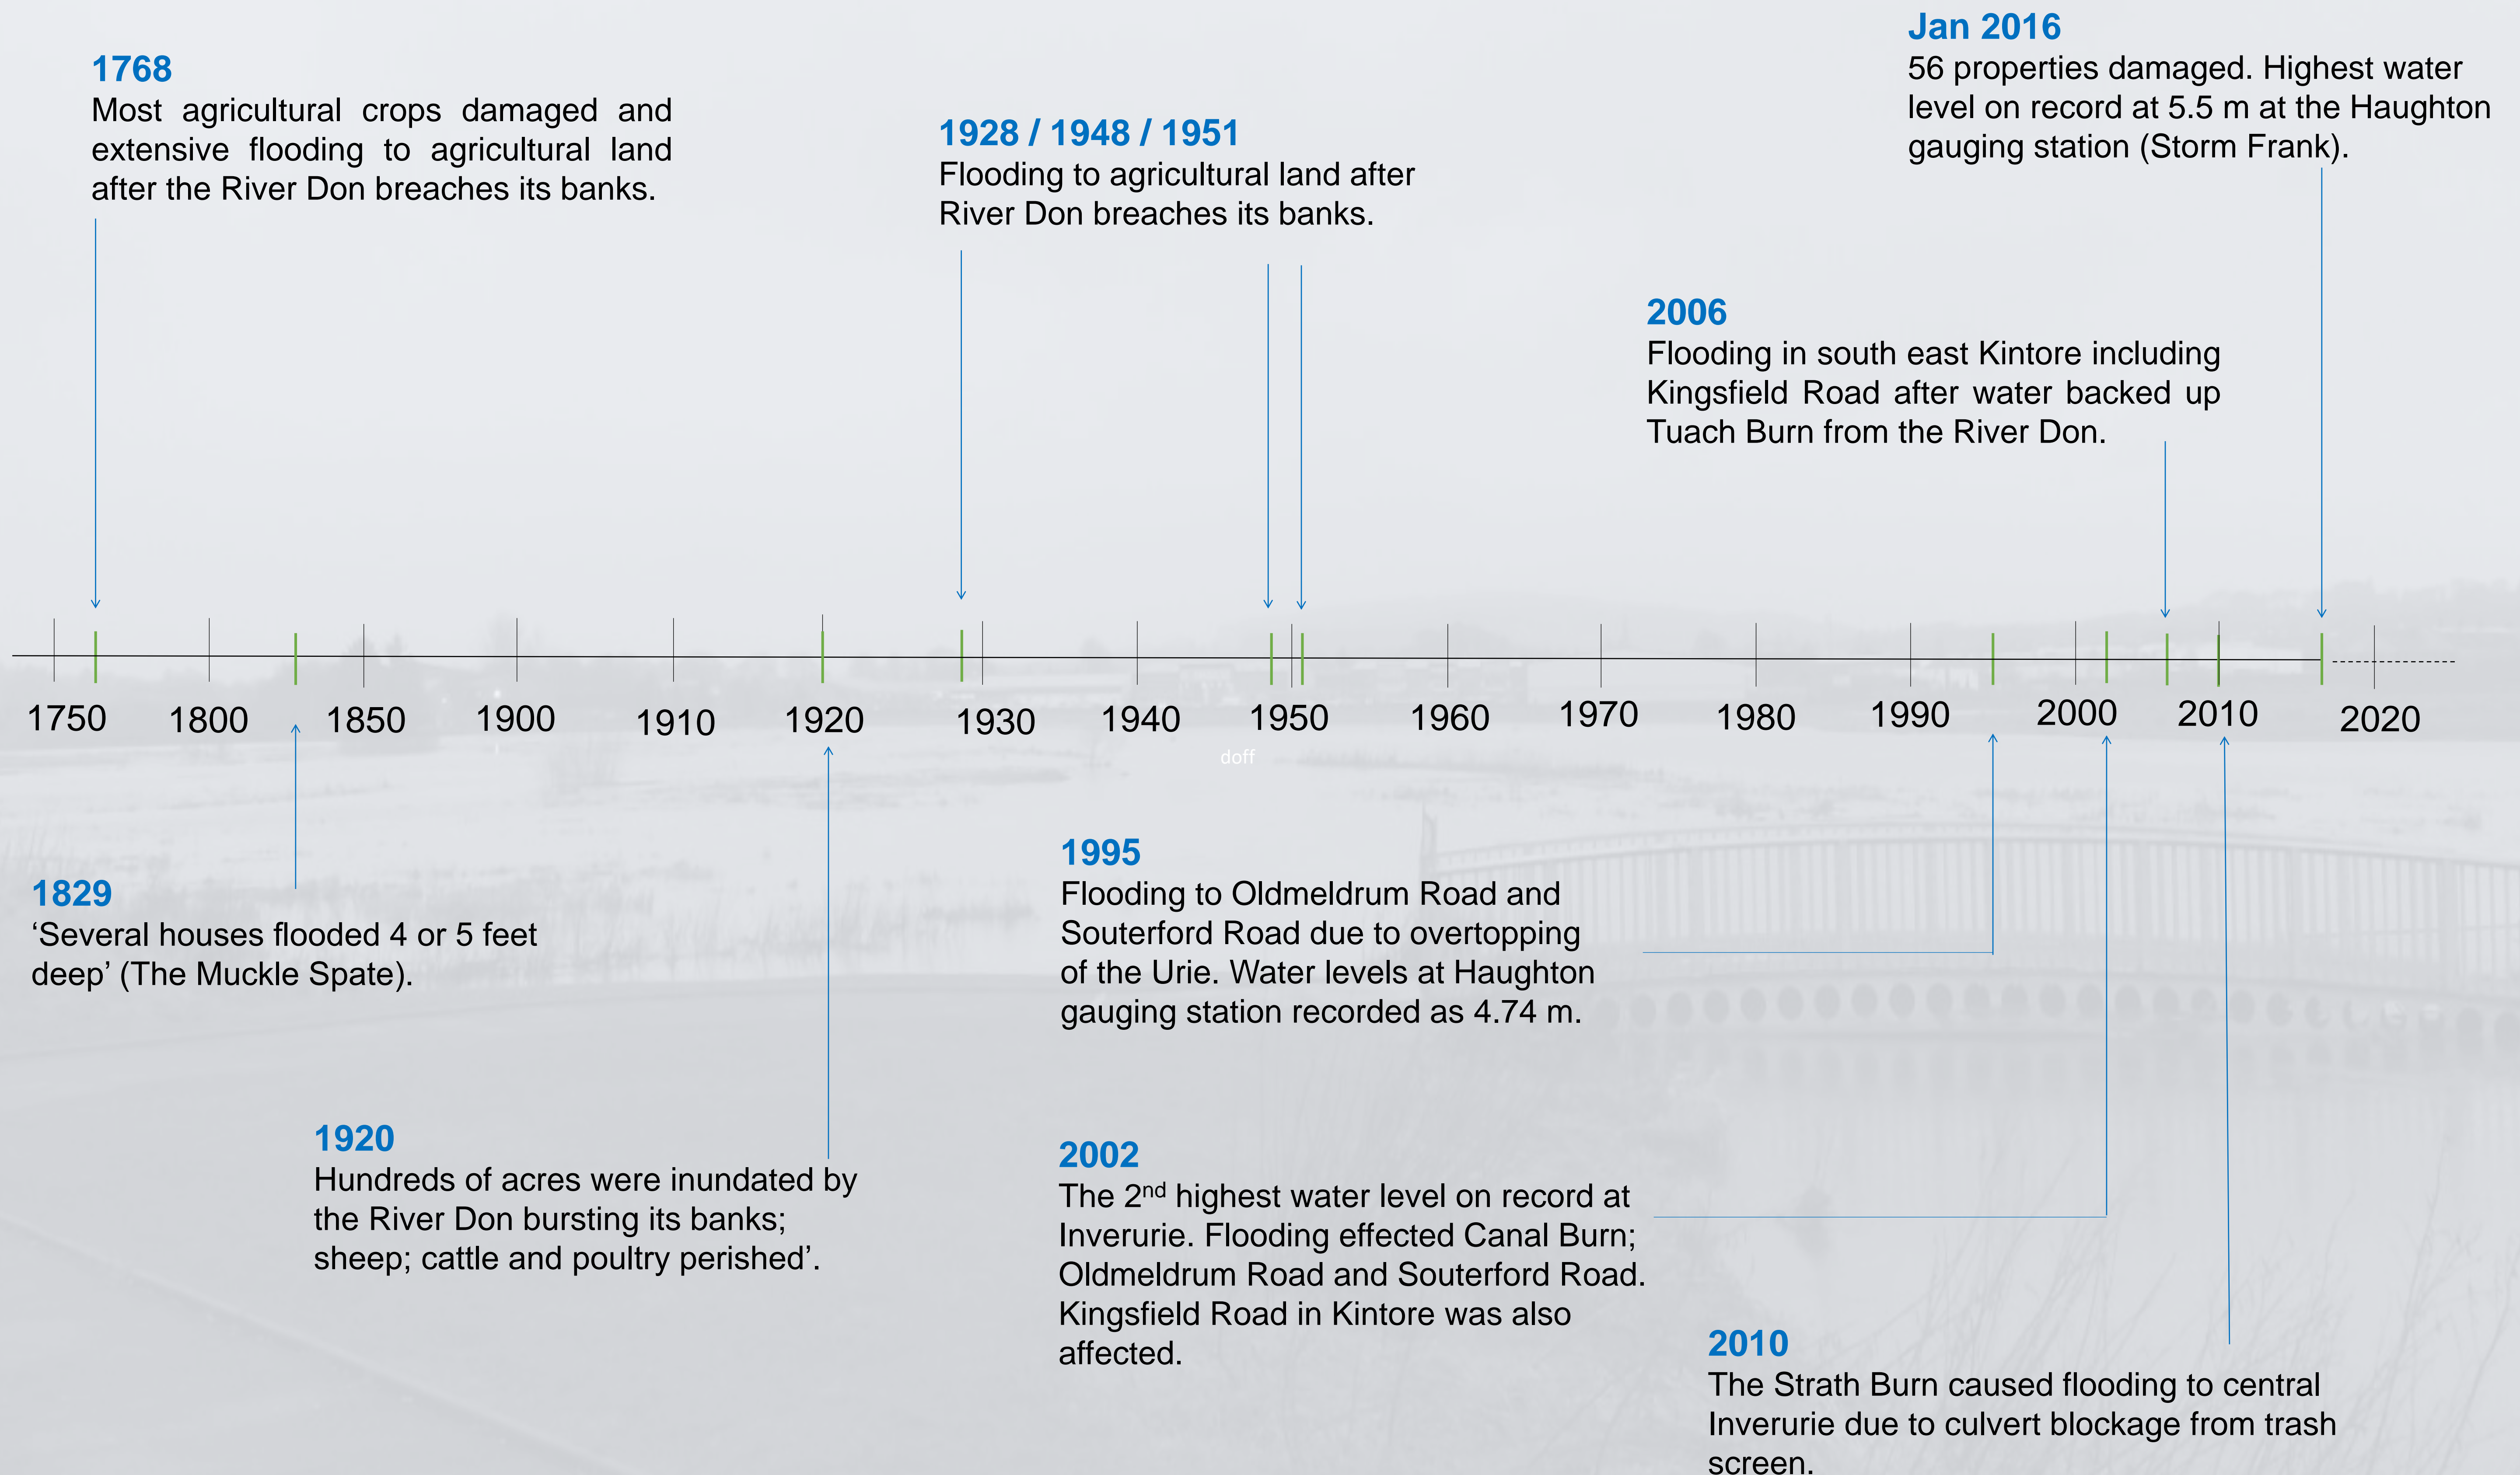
1768
Most agricultural crops damaged and extensive flooding to agricultural land after the River Don breaches its banks.

1928 / 1948 / 1951
Flooding to agricultural land after River Don breaches its banks.

Jan 2016
56 properties damaged. Highest water level on record at 5.5 m at the Haughton gauging station (Storm Frank).

2006
Flooding in south east Kintore including Kingsfield Road after water backed up Tuach Burn from the River Don.

1750 1800 1850 1900 1910 1920 1930 1940 1950 1960 1970 1980 1990 2000 2010 2020

doff

1829
'Several houses flooded 4 or 5 feet deep' (The Muckle Spate).

1995
Flooding to Oldmeldrum Road and Souterford Road due to overtopping of the Urie. Water levels at Haughton gauging station recorded as 4.74 m.

1920
Hundreds of acres were inundated by the River Don bursting its banks; sheep; cattle and poultry perished'.

2002
The 2$^{nd}$ highest water level on record at Inverurie. Flooding effected Canal Burn; Oldmeldrum Road and Souterford Road. Kingsfield Road in Kintore was also affected.

2010
The Strath Burn caused flooding to central Inverurie due to culvert blockage from trash screen.